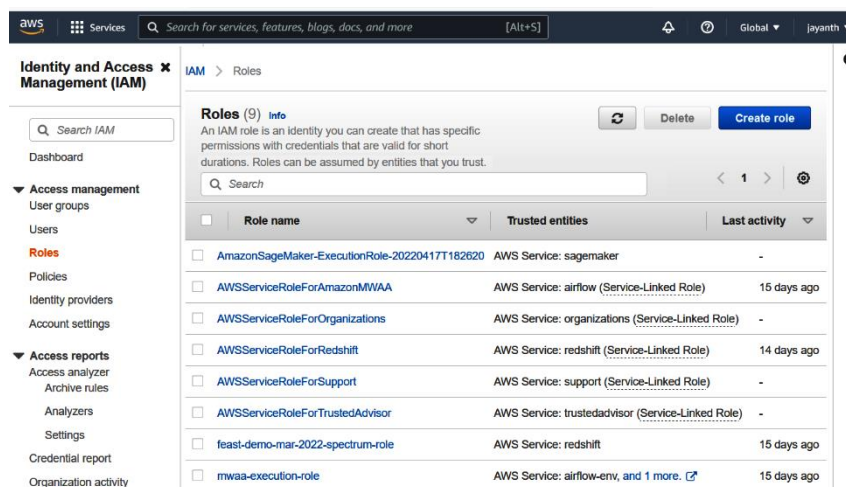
aws Services Search for services, features, blogs, docs, and more [Alt+S] Global ▼ jayanth

Identity and Access Management (IAM)

Search IAM

Dashboard

▼ Access management
User groups
Users
Roles
Policies
Identity providers
Account settings

▼ Access reports
Access analyzer
Archive rules
Analyzers
Settings
Credential report
Organization activity

IAM > Roles

Roles (9) Info

An IAM role is an identity you can create that has specific permissions with credentials that are valid for short durations. Roles can be assumed by entities that you trust.

Delete Create role

Search

< 1 >

| Role name | Trusted entities | Last activity |
|---|---|---|
| AmazonSageMaker-ExecutionRole-20220417T182620 | AWS Service: sagemaker | - |
| AWSServiceRoleForAmazonMWAA | AWS Service: airflow (Service-Linked Role) | 15 days ago |
| AWSServiceRoleForOrganizations | AWS Service: organizations (Service-Linked Role) | - |
| AWSServiceRoleForRedshift | AWS Service: redshift (Service-Linked Role) | 14 days ago |
| AWSServiceRoleForSupport | AWS Service: support (Service-Linked Role) | - |
| AWSServiceRoleForTrustedAdvisor | AWS Service: trustedadvisor (Service-Linked Role) | - |
| feast-demo-mar-2022-spectrum-role | AWS Service: redshift | 15 days ago |
| mwaa-execution-role | AWS Service: airflow-env, and 1 more. | 15 days ago |